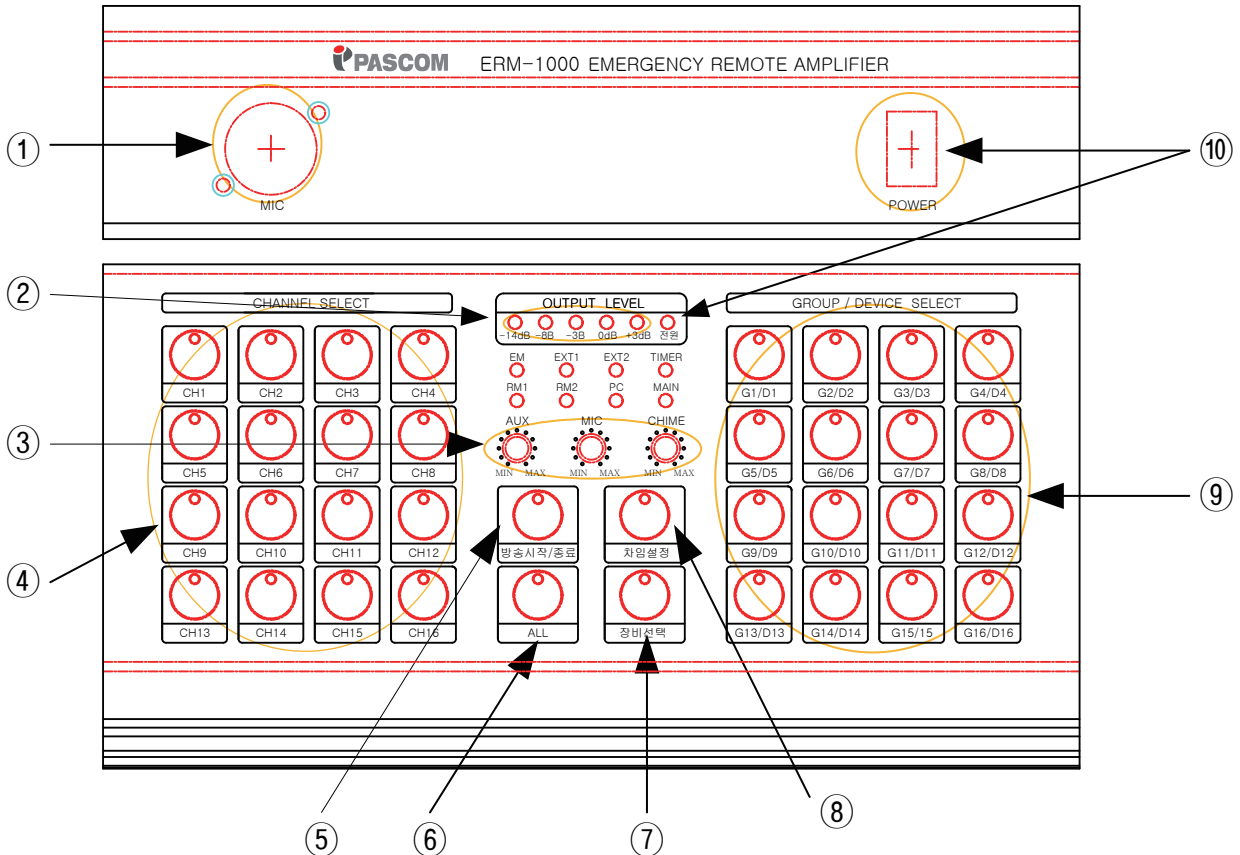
PASCOM ERM-1000 EMERGENCY REMOTE AMPLIFIER

①

MIC

⑩

POWER

②

CHANNEL SELECT

OUTPUT LEVEL

-14dB -8B -3B 0dB +3dB 전원

GROUP / DEVICE SELECT

CH1 CH2 CH3 CH4

EM EXT1 EXT2 TIMER

RM1 RM2 PC MAIN

G1/D1 G2/D2 G3/D3 G4/D4

③

AUX MIC CHIME

MIN MAX MIN MAX MIN MAX

CH5 CH6 CH7 CH8

G5/D5 G6/D6 G7/D7 G8/D8

④

⑨

CH9 CH10 CH11 CH12

방송시작/종료

차임설정

G9/D9 G10/D10 G11/D11 G12/D12

CH13 CH14 CH15 CH16

ALL

장비선택

G13/D13 G14/D14 G15/15 G16/D16

⑧

⑤ ⑥ ⑦